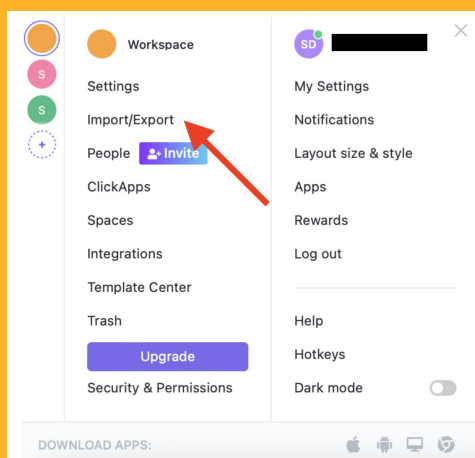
S
S
+

Workspace
Settings
Import/Export
People Invite
ClickApps
Spaces
Integrations
Template Center
Trash
Upgrade
Security & Permissions

SD
My Settings
Notifications
Layout size & style
Apps
Rewards
Log out
Help
Hotkeys
Dark mode

DOWNLOAD APPS: